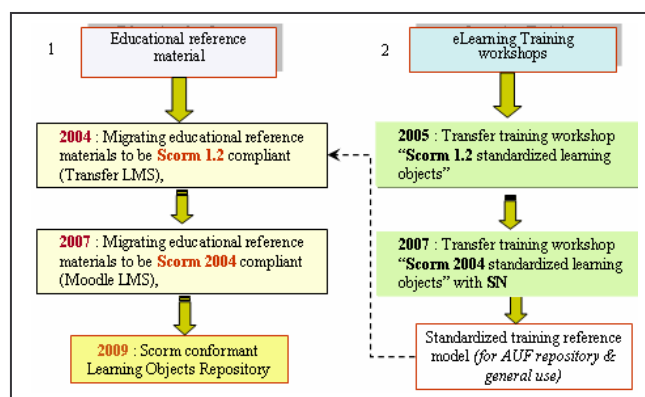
1

Educational reference material

2004 : Migrating educational reference materials to be Scorm 1.2 compliant (Transfer LMS),

2007 : Migrating educational reference materials to be Scorm 2004 compliant (Moodle LMS),

2009 : Scorm conformant Learning Objects Repository

2

eLearning Training workshops

2005 : Transfer training workshop "Scorm 1.2 standardized learning objects"

2007 : Transfer training workshop "Scorm 2004 standardized learning objects" with SN

Standardized training reference model (for AUF repository & general use)